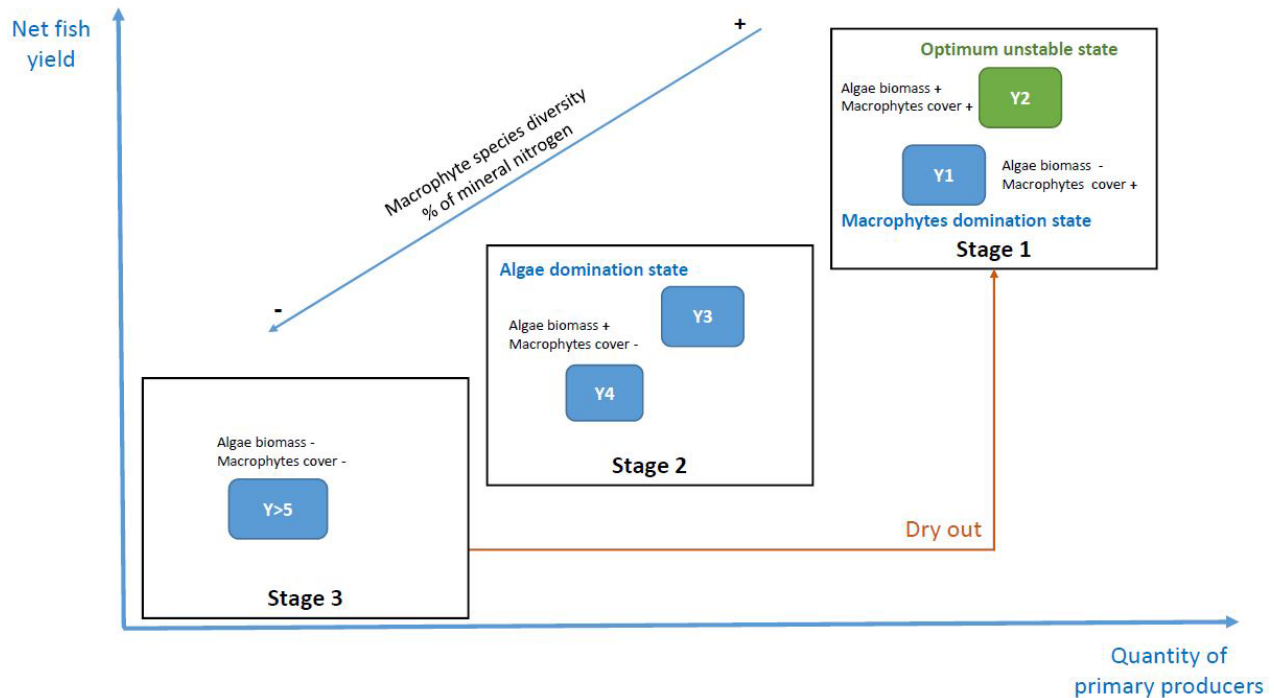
Net fish yield

+

Macrophyte species diversity
% of mineral nitrogen

-

Optimum unstable state

Algae biomass +
Macrophytes cover +

Y2

Y1

Algae biomass -
Macrophytes cover +

Macrophytes domination state

Stage 1

Algae domination state

Algae biomass +
Macrophytes cover -

Y3

Y4

Stage 2

Algae biomass -
Macrophytes cover -

Y>5

Stage 3

Dry out

Quantity of primary producers